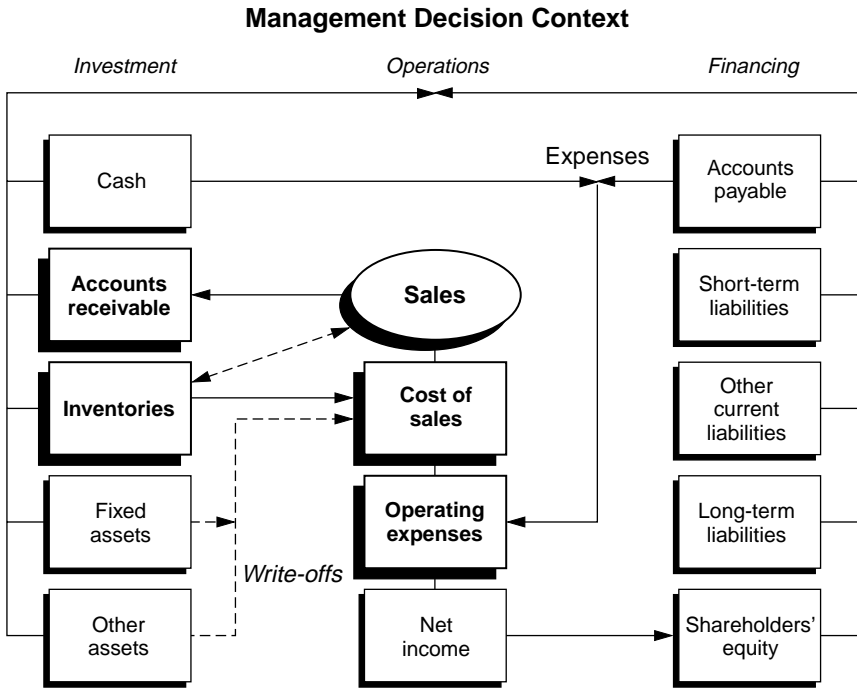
Management Decision Context

Investment

Operations

Financing

Cash

Expenses

Accounts payable

Accounts receivable

Sales

Short-term liabilities

Inventories

Cost of sales

Other current liabilities

Fixed assets

Operating expenses

Long-term liabilities

Write-offs

Other assets

Net income

Shareholders' equity